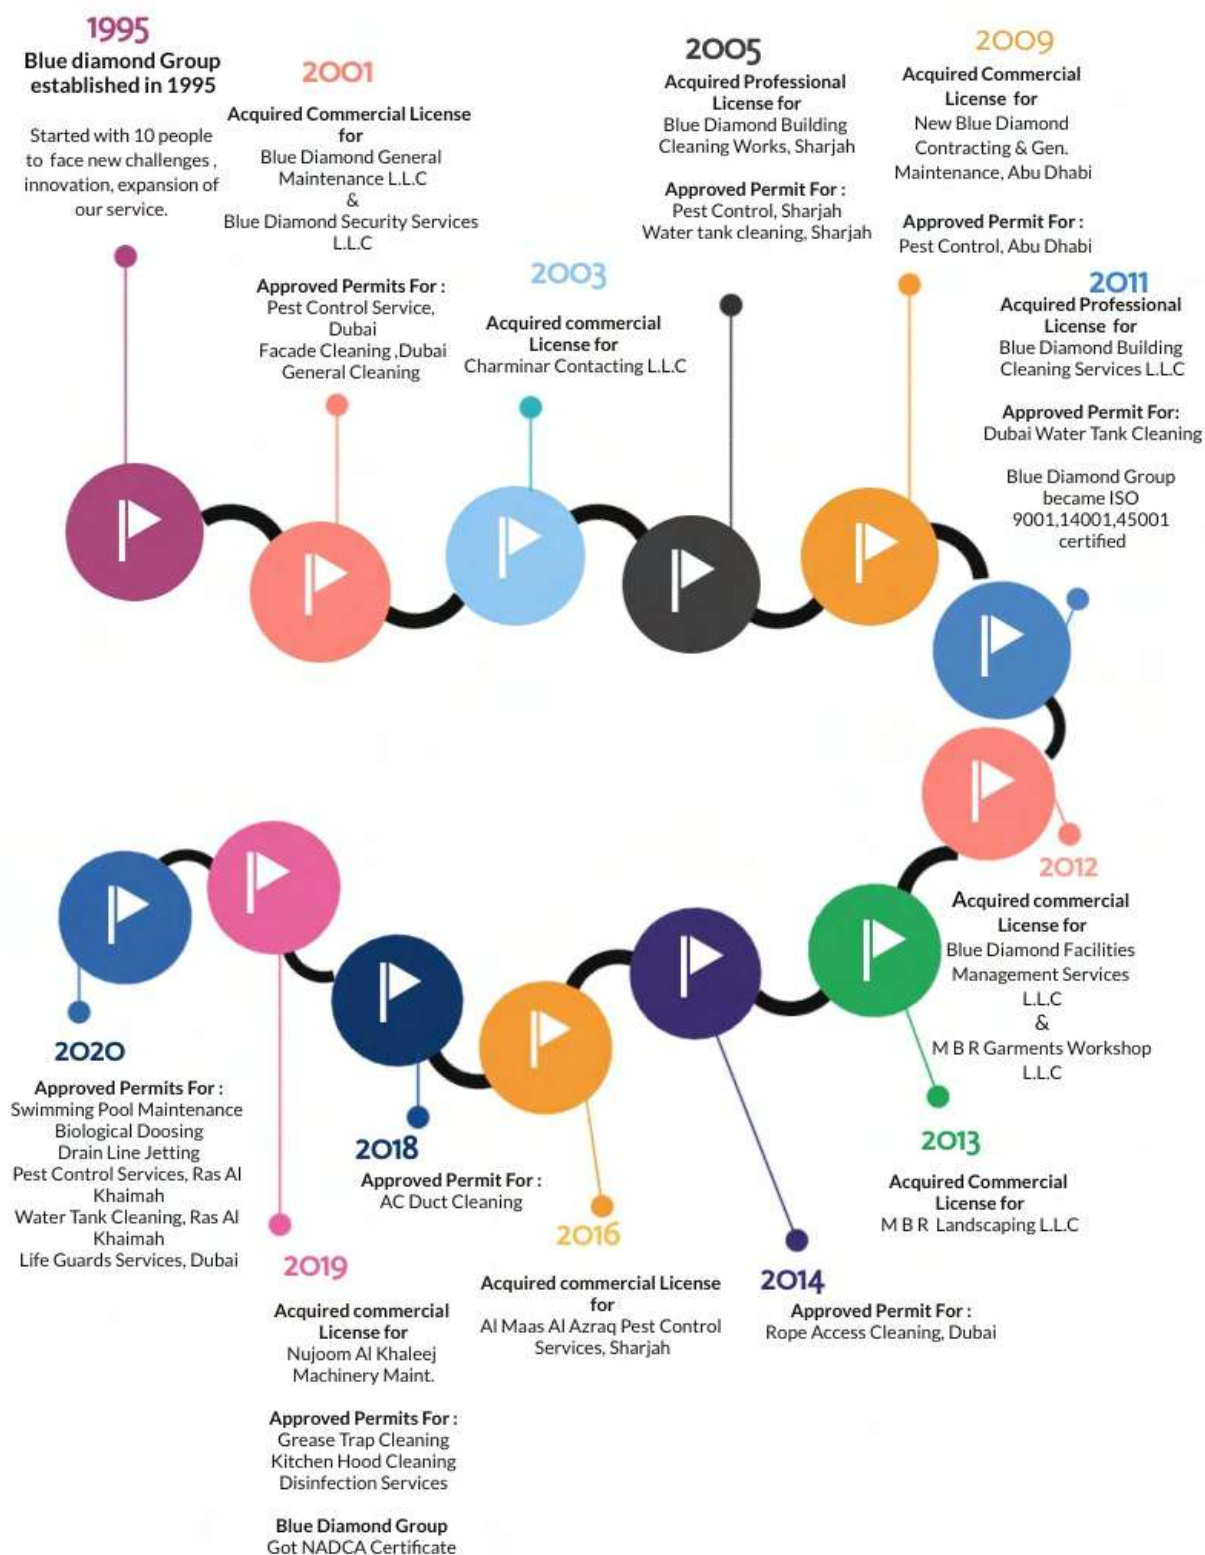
1995
Blue diamond Group established in 1995

Started with 10 people to face new challenges , innovation, expansion of our service.

2001
Acquired Commercial License for
Blue Diamond General Maintenance L.L.C
&
Blue Diamond Security Services L.L.C

Approved Permits For :
Pest Control Service, Dubai
Facade Cleaning ,Dubai
General Cleaning

2003
Acquired commercial License for
Charminar Contacting L.L.C

2005
Acquired Professional License for
Blue Diamond Building Cleaning Works, Sharjah

Approved Permit For :
Pest Control, Sharjah
Water tank cleaning, Sharjah

2009
Acquired Commercial License for
New Blue Diamond Contracting & Gen. Maintenance, Abu Dhabi

Approved Permit For :
Pest Control, Abu Dhabi

2011
Acquired Professional License for
Blue Diamond Building Cleaning Services L.L.C

Approved Permit For:
Dubai Water Tank Cleaning

Blue Diamond Group became ISO 9001,14001,45001 certified

2012
Acquired commercial License for
Blue Diamond Facilities Management Services L.L.C
&
M B R Garments Workshop L.L.C

2013
Acquired Commercial License for
M B R Landscaping L.L.C

2014
Approved Permit For :
Rope Access Cleaning, Dubai

2016
Acquired commercial License for
Al Maas Al Azraq Pest Control Services, Sharjah

2018
Approved Permit For :
AC Duct Cleaning

2019
Acquired commercial License for
Nujoom Al Khaleej Machinery Maint.

Approved Permits For :
Grease Trap Cleaning
Kitchen Hood Cleaning
Disinfection Services

Blue Diamond Group
Got NADCA Certificate

2020
Approved Permits For :
Swimming Pool Maintenance
Biological Doosing
Drain Line Jetting
Pest Control Services, Ras Al Khaimah
Water Tank Cleaning, Ras Al Khaimah
Life Guards Services, Dubai